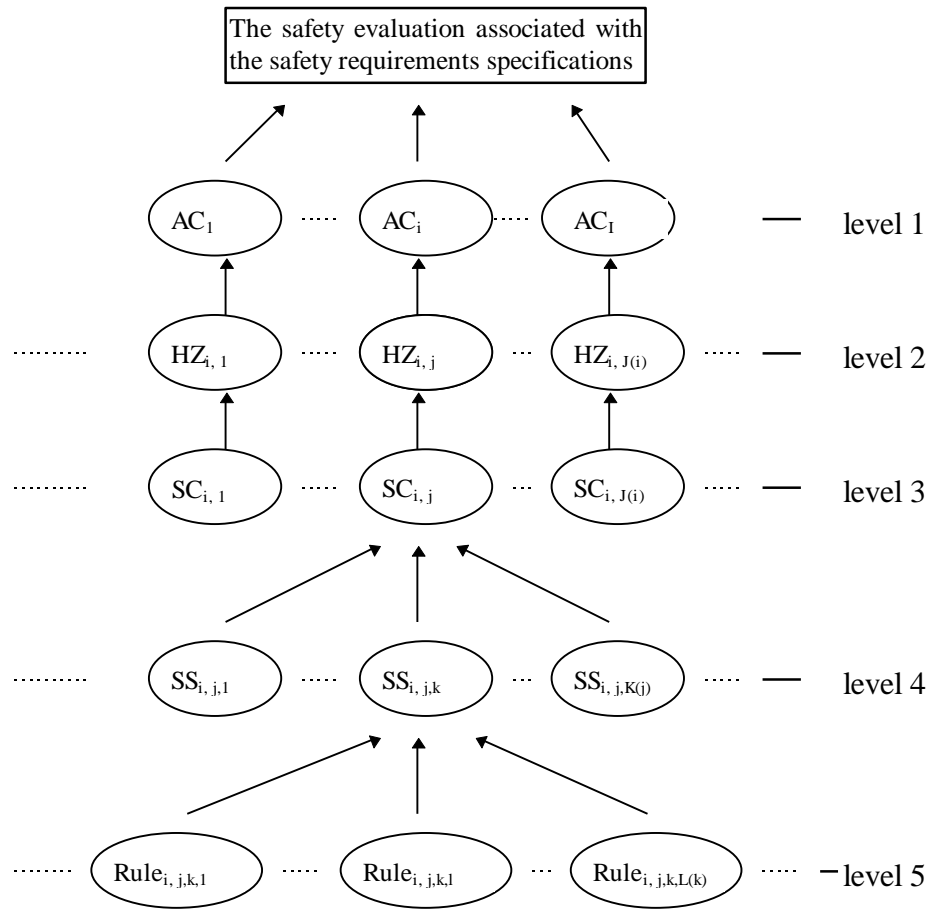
The safety evaluation associated with the safety requirements specifications

$AC_1$ $AC_i$ $AC_I$ level 1

$HZ_{i,1}$ $HZ_{i,j}$ $HZ_{i,J(i)}$ level 2

$SC_{i,1}$ $SC_{i,j}$ $SC_{i,J(i)}$ level 3

$SS_{i,j,1}$ $SS_{i,j,k}$ $SS_{i,j,K(j)}$ level 4

$Rule_{i,j,k,1}$ $Rule_{i,j,k,l}$ $Rule_{i,j,k,L(k)}$ level 5